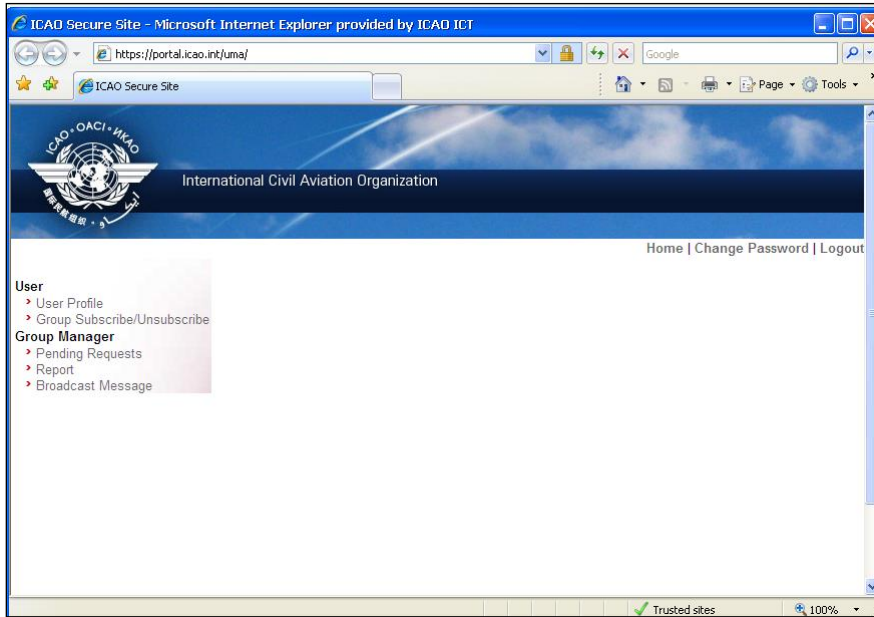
ICAO Secure Site - Microsoft Internet Explorer provided by ICAO ICT

https://portal.icao.int/uma/

Google

ICAO Secure Site

Page ▾ Tools ▾

ICAO • OACI • ИКАО

International Civil Aviation Organization

Home | Change Password | Logout

User
› User Profile
› Group Subscribe/Unsubscribe
Group Manager
› Pending Requests
› Report
› Broadcast Message

Trusted sites

100%